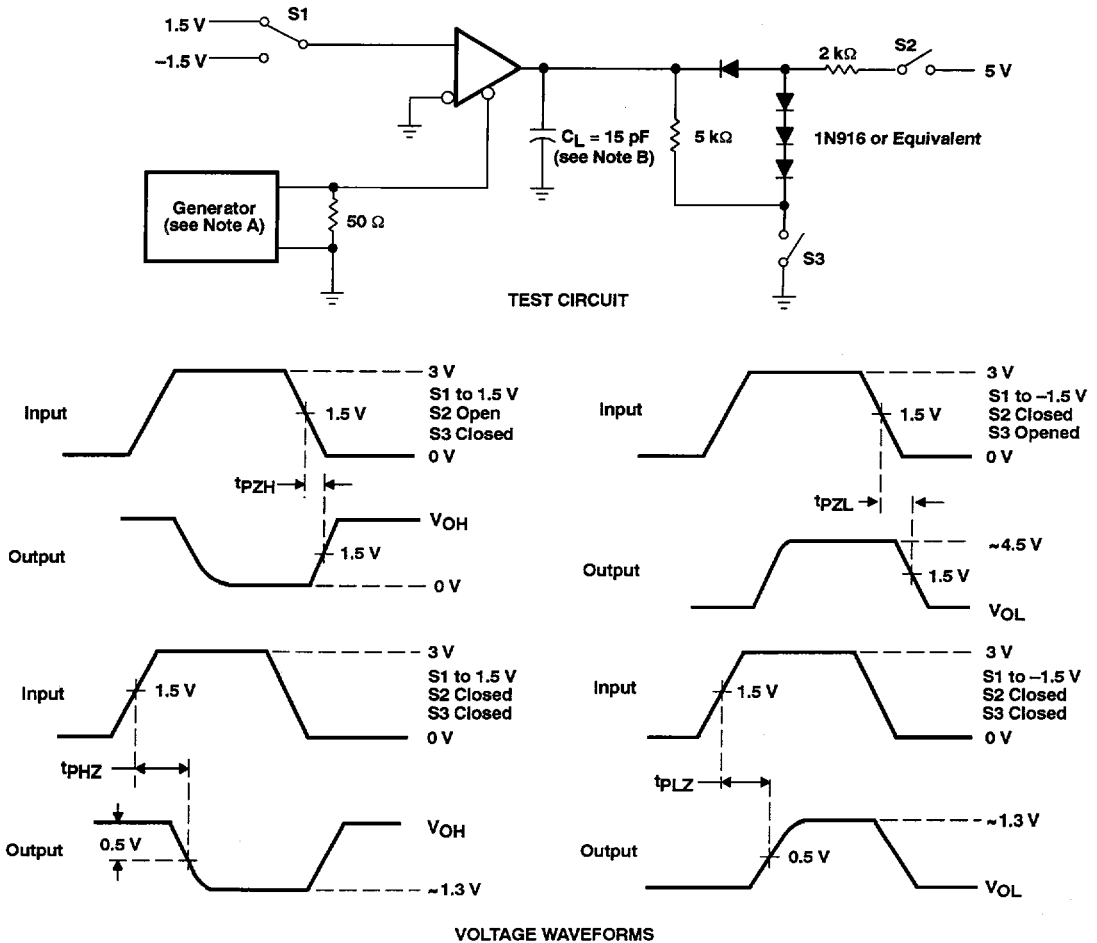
1.5 V
S1
−1.5 V
Generator (see Note A)
50 Ω
$C_L$ = 15 pF (see Note B)
5 kΩ
2 kΩ
S2
5 V
1N916 or Equivalent
S3
TEST CIRCUIT

Input
3 V
1.5 V
0 V
S1 to 1.5 V
S2 Open
S3 Closed
$t_{PZH}$
Output
$V_{OH}$
1.5 V
0 V

Input
3 V
1.5 V
0 V
S1 to −1.5 V
S2 Closed
S3 Opened
$t_{PZL}$
Output
≈4.5 V
1.5 V
$V_{OL}$

Input
3 V
1.5 V
0 V
S1 to 1.5 V
S2 Closed
S3 Closed
$t_{PHZ}$
Output
0.5 V
$V_{OH}$
≈1.3 V

Input
3 V
1.5 V
0 V
S1 to −1.5 V
S2 Closed
S3 Closed
$t_{PLZ}$
Output
0.5 V
≈1.3 V
$V_{OL}$

VOLTAGE WAVEFORMS